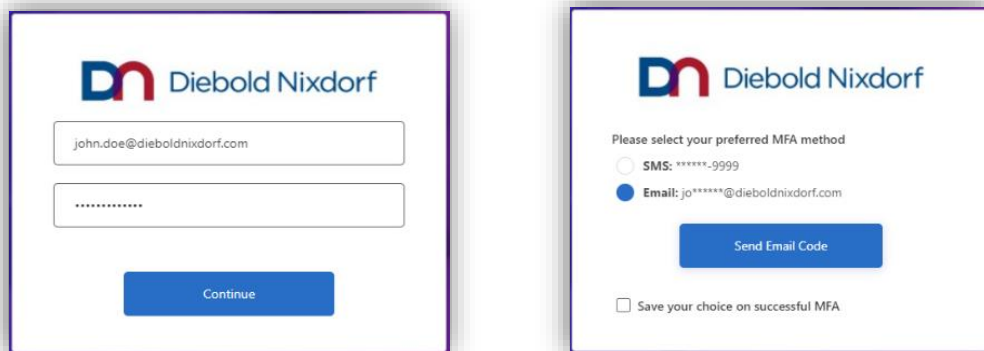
Diebold Nixdorf

john.doe@dieboldnixdorf.com

•••••••••••••

Continue

Diebold Nixdorf

Please select your preferred MFA method

SMS: ******-9999

Email: jo******@dieboldnixdorf.com

Send Email Code

Save your choice on successful MFA